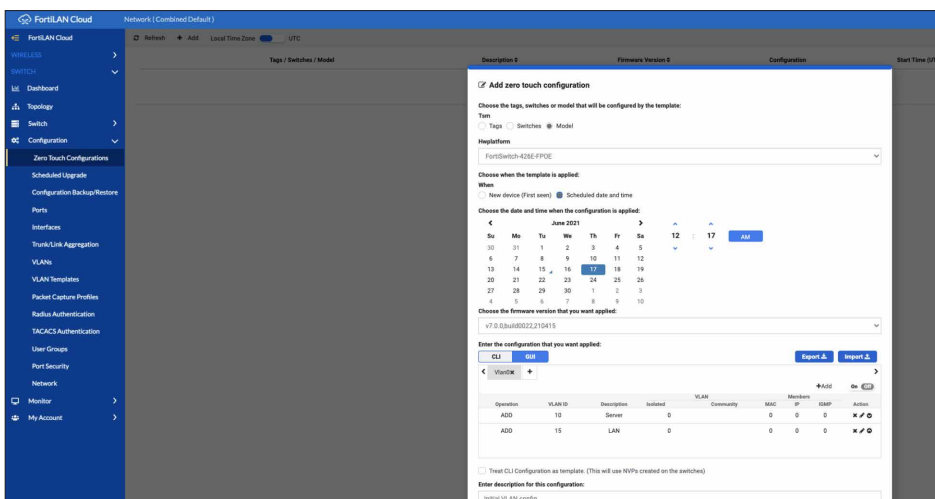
FortiLAN Cloud

Network (Combined Default)

FortiLAN Cloud

WIRELESS

SWITCH

Dashboard

Topology

Switch

Configuration

Zero Touch Configurations

Scheduled Upgrade

Configuration Backup/Restore

Ports

Interfaces

Trunk/Link Aggregation

VLANs

VLAN Templates

Packet Capture Profiles

Radius Authentication

TACACS Authentication

User Groups

Port Security

Network

Monitor

My Account

Refresh + Add Local Time Zone UTC

Tags / Switches / Model

Description

Firmware Version

Configuration

Start Time (UT

Add zero touch configuration

Choose the tags, switches or model that will be configured by the template:

Tsm

Tags Switches Model

Hwplatform

FortiSwitch-426E-FPOE

Choose when the template is applied:

When

New device (First seen) Scheduled date and time

Choose the date and time when the configuration is applied:

June 2021

| Su | Mo | Tu | We | Th | Fr | Sa |
|---|---|---|---|---|---|---|
| 30 | 31 | 1 | 2 | 3 | 4 | 5 |
| 6 | 7 | 8 | 9 | 10 | 11 | 12 |
| 13 | 14 | 15 | 16 | 17 | 18 | 19 |
| 20 | 21 | 22 | 23 | 24 | 25 | 26 |
| 27 | 28 | 29 | 30 | 1 | 2 | 3 |
| 4 | 5 | 6 | 7 | 8 | 9 | 10 |

12 : 17 AM

Choose the firmware version that you want applied:

v7.0.0,build0022,210415

Enter the configuration that you want applied:

CLI GUI

Export Import

Vlan

+Add On

| Operation | VLAN ID | Description | Isolated | Community | MAC | IP | IGMP | Action |
|---|---|---|---|---|---|---|---|---|
| ADD | 10 | Server | 0 | | 0 | 0 | 0 | |
| ADD | 15 | LAN | 0 | | 0 | 0 | 0 | |

VLAN Members

Treat CLI Configuration as template. (This will use NVPs created on the switches)

Enter description for this configuration:

Initial VLAN config